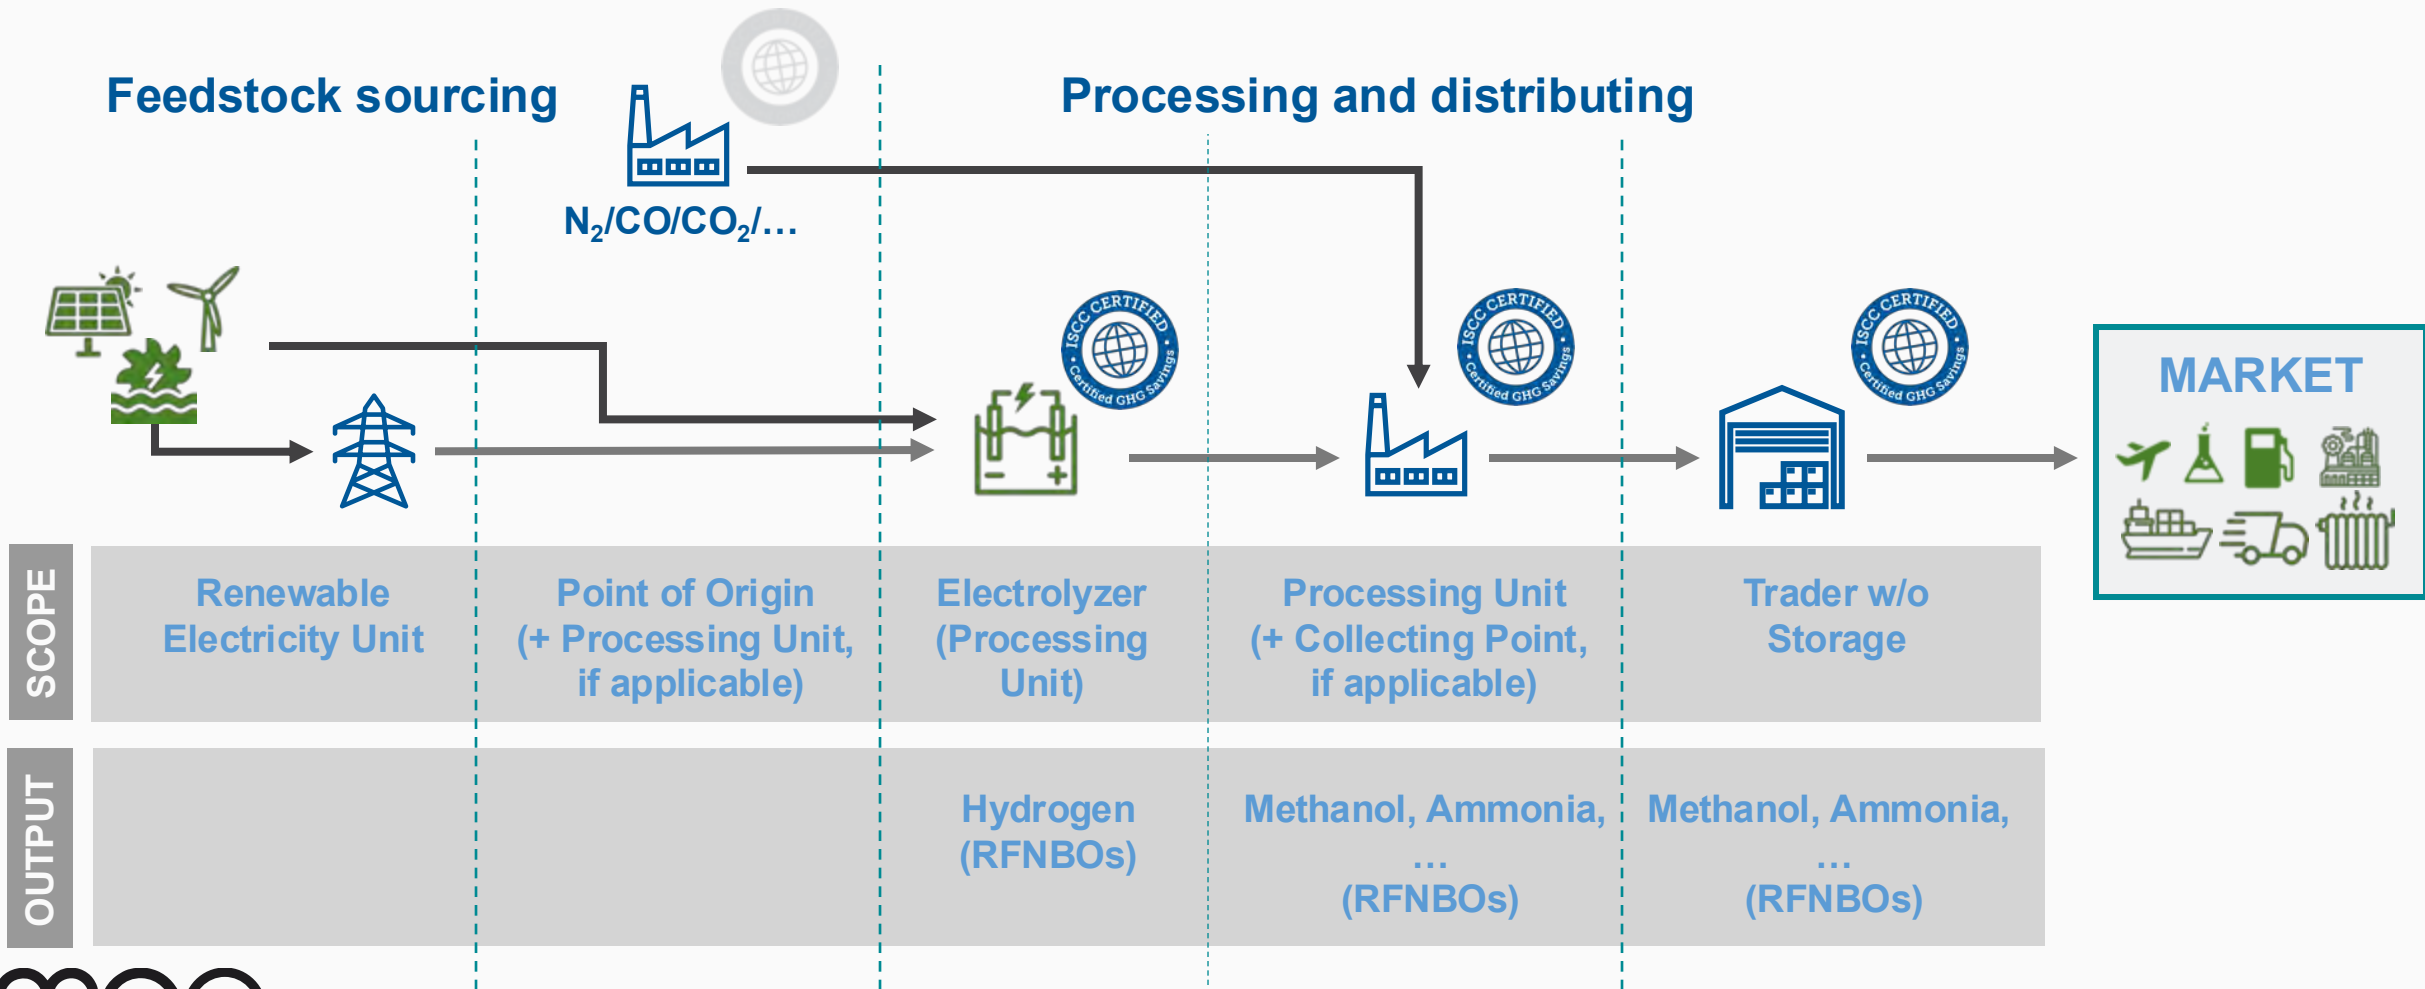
Feedstock sourcing

Processing and distributing

$N_2$/CO/$CO_2$/…

ISCC CERTIFIED Certified GHG Savings

ISCC CERTIFIED Certified GHG Savings

ISCC CERTIFIED Certified GHG Savings

MARKET

SCOPE

Renewable Electricity Unit

Point of Origin (+ Processing Unit, if applicable)

Electrolyzer (Processing Unit)

Processing Unit (+ Collecting Point, if applicable)

Trader w/o Storage

OUTPUT

Hydrogen (RFNBOs)

Methanol, Ammonia, … (RFNBOs)

Methanol, Ammonia, … (RFNBOs)